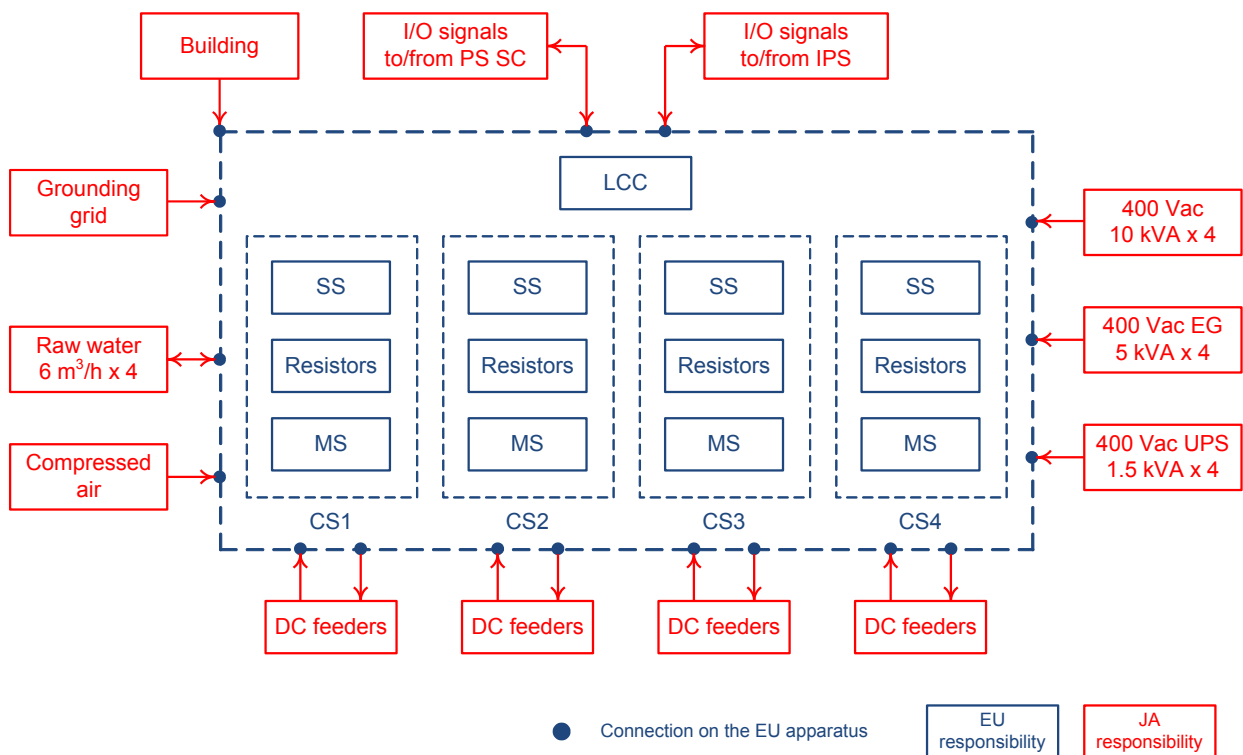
Building

I/O signals to/from PS SC

I/O signals to/from IPS

Grounding grid

LCC

400 Vac 10 kVA x 4

SS
Resistors
MS
CS1

SS
Resistors
MS
CS2

SS
Resistors
MS
CS3

SS
Resistors
MS
CS4

Raw water 6 m$^3$/h x 4

400 Vac EG 5 kVA x 4

Compressed air

400 Vac UPS 1.5 kVA x 4

DC feeders

DC feeders

DC feeders

DC feeders

Connection on the EU apparatus

EU responsibility

JA responsibility